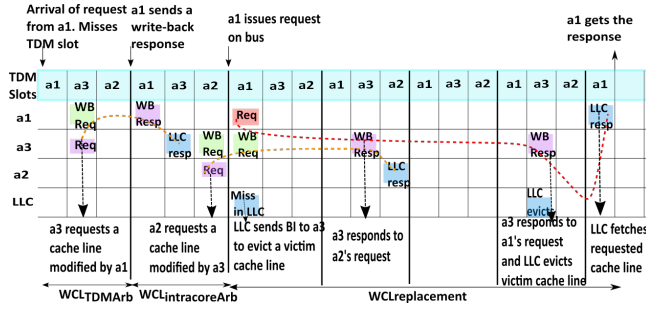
Arrival of request from a1. Misses TDM slot

a1 sends a write-back response

a1 issues request on bus

a1 gets the response

| TDM Slots | a1 | a3 | a2 | a1 | a3 | a2 | a1 | a3 | a2 | a1 | a3 | a2 | a1 | a3 | a2 | a1 | a3 | a2 | a1 |
|---|---|---|---|---|---|---|---|---|---|---|---|---|---|---|---|---|---|---|---|

a1

a3

a2

LLC

WB Req

Req

WB Resp

LLC resp

WB Req

Req

Req

WB Req

Miss in LLC

WB Req

LLC resp

WB Resp

LLC evict

LLC resp

a3 requests a cache line modified by a1

a2 requests a cache line modified by a3

LLC sends BI to a3 to evict a victim cache line

a3 responds to a2's request

a3 responds to a1's request and LLC evicts victim cache line

LLC fetches requested cache line

$WCL_{TDMArb}$ $WCL_{intracoreArb}$ WCLreplacement